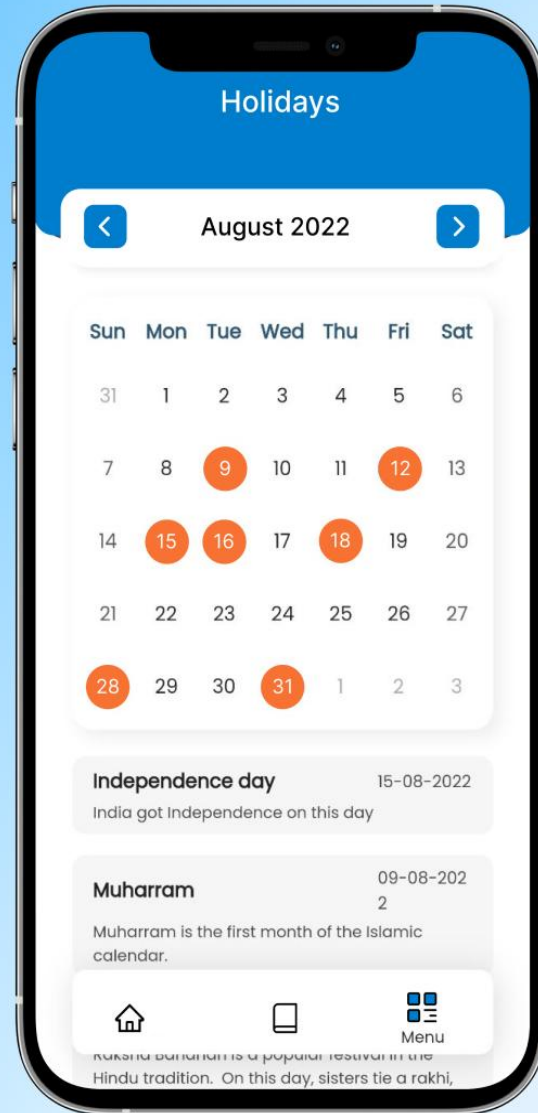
Holidays

August 2022

| Sun | Mon | Tue | Wed | Thu | Fri | Sat |
|---|---|---|---|---|---|---|
| 31 | 1 | 2 | 3 | 4 | 5 | 6 |
| 7 | 8 | 9 | 10 | 11 | 12 | 13 |
| 14 | 15 | 16 | 17 | 18 | 19 | 20 |
| 21 | 22 | 23 | 24 | 25 | 26 | 27 |
| 28 | 29 | 30 | 31 | 1 | 2 | 3 |

Independence day 15-08-2022
India got Independence on this day

Muharram 09-08-2022
Muharram is the first month of the Islamic calendar.

Menu

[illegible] is a popular festival in the Hindu tradition. On this day, sisters tie a rakhi,